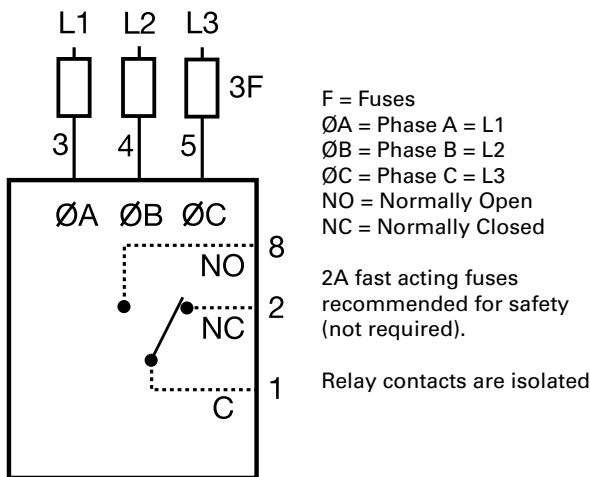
L1 L2 L3

3F

3 4 5

ØA ØB ØC

8

NO

2

NC

1

C

F = Fuses
ØA = Phase A = L1
ØB = Phase B = L2
ØC = Phase C = L3
NO = Normally Open
NC = Normally Closed

2A fast acting fuses recommended for safety (not required).

Relay contacts are isolated